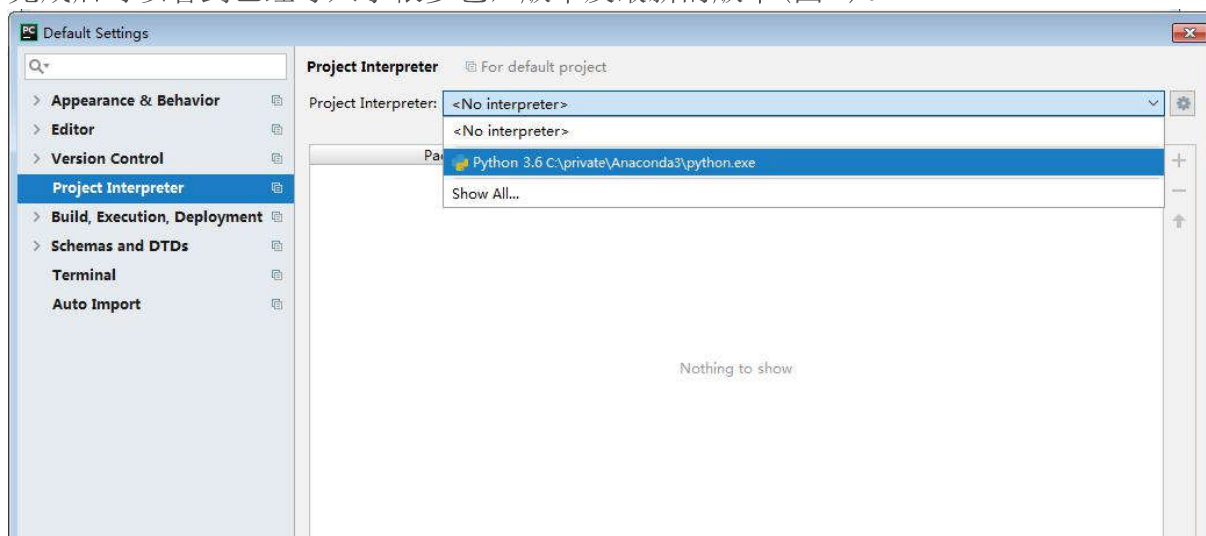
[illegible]

PC Default Settings

Q▾

Appearance & Behavior

Editor

Version Control

Project Interpreter

Build, Execution, Deployment

Schemas and DTDs

Terminal

Auto Import

Project Interpreter  For default project

Project Interpreter: <No interpreter>

<No interpreter>

Python 3.6 C:\private\Anaconda3\python.exe

Show All...

Pa

Nothing to show